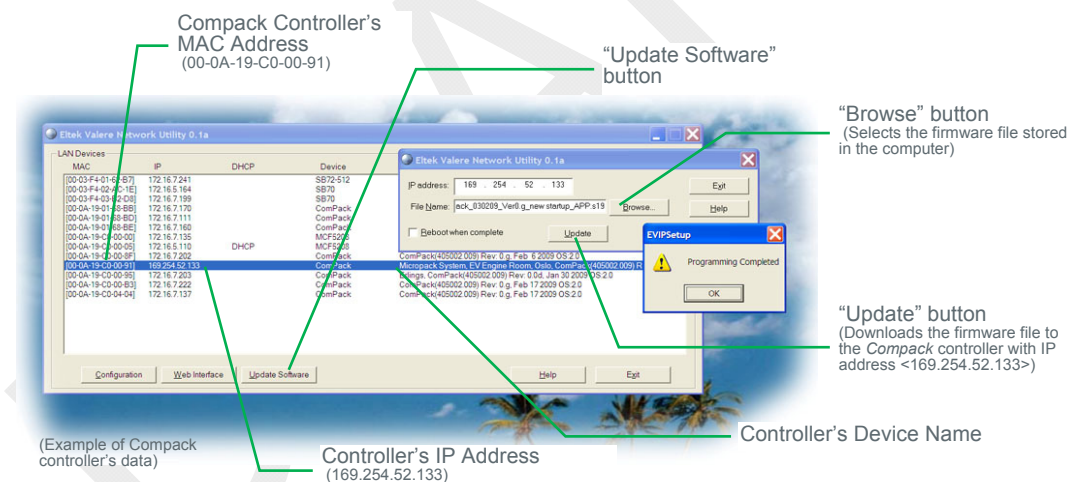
Compack Controller's MAC Address
(00-0A-19-C0-00-91)

"Update Software" button

"Browse" button
(Selects the firmware file stored in the computer)

Eltek Valere Network Utility 0.1a

LAN Devices

| MAC | IP | DHCP | Device |
|---|---|---|---|
| [00-03-F4-01-6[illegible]-B7] | 172.16.7.241 | | SB72-512 |
| [00-03-F4-02-AC-1E] | 172.16.5.164 | | SB70 |
| [00-03-F4-03-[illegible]-D8] | 172.16.7.199 | | SB70 |
| [00-0A-19-01-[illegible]-BB] | 172.16.7.170 | | ComPack |
| [00-0A-19-01-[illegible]-BD] | 172.16.7.111 | | ComPack |
| [00-0A-19-01-68-BE] | 172.16.7.160 | | ComPack |
| [00-0A-19-C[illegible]-00-00] | 172.16.7.135 | | MCF52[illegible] |
| [00-0A-19-C0-00-05] | 172.16.5.110 | DHCP | MCF5208 |
| [00-0A-19-C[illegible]-00-8F] | 172.16.7.202 | | ComPack |
| [00-0A-19-C0-00-91] | 169.254.52.133 | | ComPack |
| [00-0A-19-C0-00-95] | 172.16.7.203 | | ComPack |
| [00-0A-19-C0-00-B3] | 172.16.7.222 | | ComPack |
| [00-0A-19-C0-04-04] | 172.16.7.137 | | ComPack |

ComPack(405002.009) Rev: 0.g, Feb 6 2009 OS:2.0
Micropack System, EV Engine Room, Oslo, ComPack(405002.009) R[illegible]
Erlings, ComPack(405002.009) Rev: 0.0d, Jan 30 2009 OS:2.0
ComPack(405002.009) Rev: 0.g, Feb 17 2009 OS:2.0
ComPack(405002.009) Rev: 0.g, Feb 17 2009 OS:2.0

Configuration | Web Interface | Update Software | Help | Exit

Eltek Valere Network Utility 0.1a
IP address: 169 . 254 . 52 . 133
File Name: ack_030209_Ver0.g_new startup_APP.s19
Browse...
Exit
Help
Reboot when complete
Update

EVIPSetup
Programming Completed
OK

"Update" button
(Downloads the firmware file to the Compack controller with IP address <169.254.52.133>)

Controller's Device Name

(Example of Compack controller's data)

Controller's IP Address
(169.254.52.133)